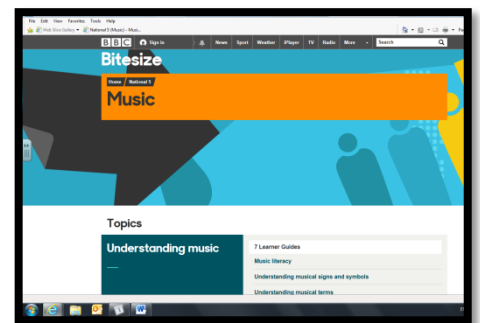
File Edit View Favorites Tools Help

Web Slice Gallery ▾ National 5 (Music) - Musi...

BBC Sign in News Sport Weather iPlayer TV Radio More Search

Bitesize

Home National 5

Music

Topics

Understanding music

7 Learner Guides

Music literacy

Understanding musical signs and symbols

Understanding musical terms